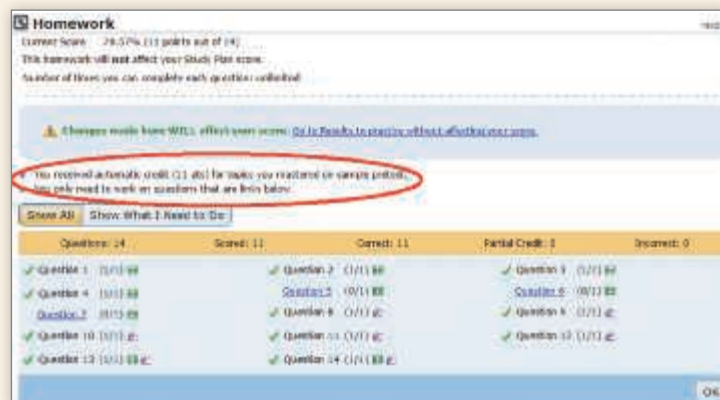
Homework

Current Score: 78.57% (11 points out of 14)

This homework will not affect your Study Plan score.

Number of times you can complete each question: unlimited

Changes made here WILL affect your score. Go to Results to practice without affecting your score.

You received automatic credit (11 pts) for topics you mastered on sample pretest. You only need to work on questions that are links below.

Show All | Show What I Need to Do

| Questions: 14 | Scored: 11 | Correct: 11 | Partial Credit: 0 | Incorrect: 0 |
|---|---|---|---|---|

✓ Question 1 (1/1)
✓ Question 2 (1/1)
✓ Question 3 (1/1)
✓ Question 4 (1/1)
Question 5 (0/1)
Question 6 (0/1)
Question 7 (0/1)
✓ Question 8 (1/1)
✓ Question 9 (1/1)
✓ Question 10 (1/1)
✓ Question 11 (1/1)
✓ Question 12 (1/1)
✓ Question 13 (1/1)
✓ Question 14 (1/1)

OK